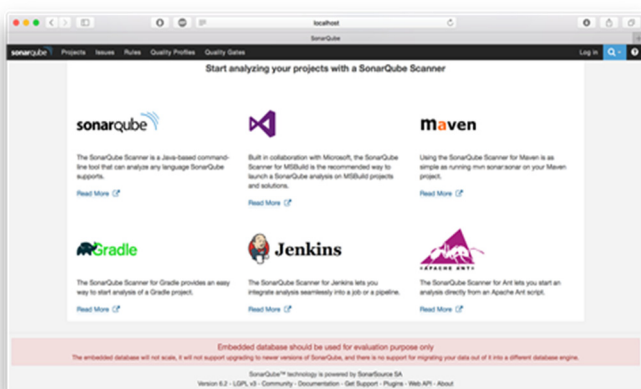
localhost

SonarQube

sonarqube Projects Issues Rules Quality Profiles Quality Gates

Log In

Start analyzing your projects with a SonarQube Scanner

sonarqube

The SonarQube Scanner is a Java-based command-line tool that can analyze any language SonarQube supports.

Read More

Built in collaboration with Microsoft, the SonarQube Scanner for MSBuild is the recommended way to launch a SonarQube analysis on MSBuild projects and solutions.

Read More

maven

Using the SonarQube Scanner for Maven is as simple as running mvn sonar:sonar on your Maven project.

Read More

Gradle

The SonarQube Scanner for Gradle provides an easy way to start analysis of a Gradle project.

Read More

Jenkins

The SonarQube Scanner for Jenkins lets you integrate analysis seamlessly into a job or a pipeline.

Read More

APACHE ANT

The SonarQube Scanner for Ant lets you start an analysis directly from an Apache Ant script.

Read More

Embedded database should be used for evaluation purpose only

The embedded database will not scale, it will not support upgrading to newer versions of SonarQube, and there is no support for migrating your data out of it into a different database engine.

SonarQube™ technology is powered by SonarSource SA

Version 6.2 - LGPL v3 - Community - Documentation - Get Support - Plugins - Web API - About